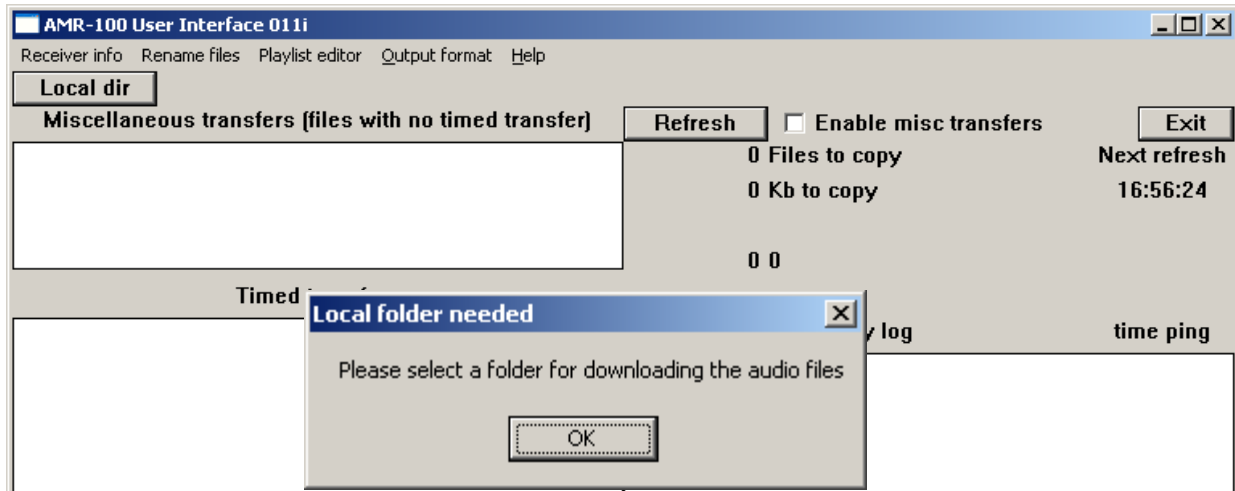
AMR-100 User Interface 011i

Receiver info Rename files Playlist editor Output format Help

Local dir

Miscellaneous transfers (files with no timed transfer)

Refresh

Enable misc transfers

Exit

0 Files to copy

Next refresh

0 Kb to copy

16:56:24

0 0

Timed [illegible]

Local folder needed

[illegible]y log

time ping

Please select a folder for downloading the audio files

OK